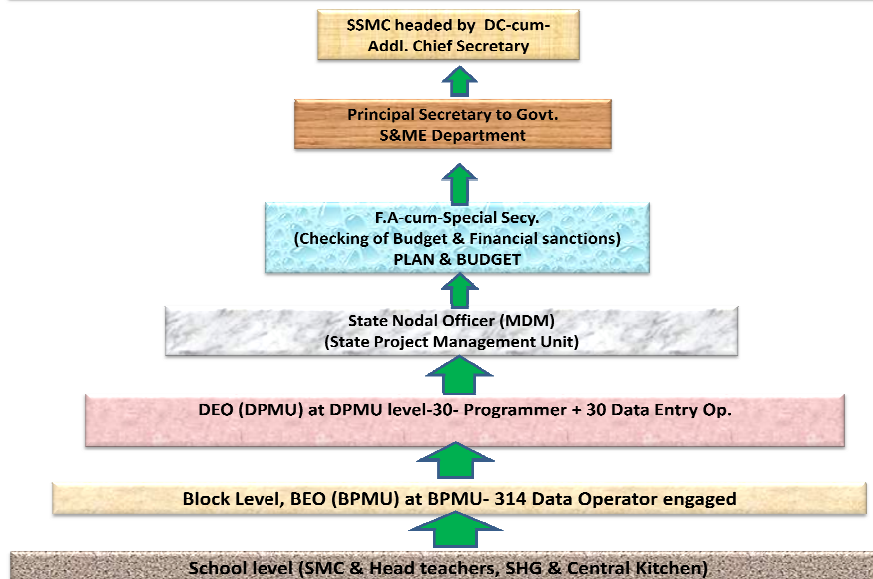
SSMC headed by DC-cum-Addl. Chief Secretary

Principal Secretary to Govt. S&ME Department

F.A-cum-Special Secy. (Checking of Budget & Financial sanctions) PLAN & BUDGET

State Nodal Officer (MDM) (State Project Management Unit)

DEO (DPMU) at DPMU level-30- Programmer + 30 Data Entry Op.

Block Level, BEO (BPMU) at BPMU- 314 Data Operator engaged

School level (SMC & Head teachers, SHG & Central Kitchen)